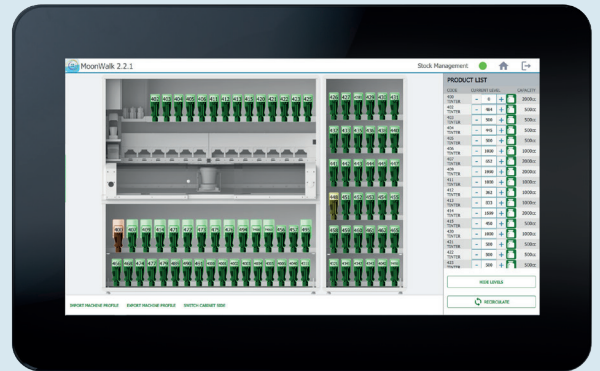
MoonWalk 2.2.1

Stock Management

PRODUCT LIST

CODE CURRENT LEVEL CAPACITY

| CODE | CURRENT LEVEL | CAPACITY |
|---|---|---|
| 400 TINTER | 0 | 2000cc |
| 401 TINTER | 965 | 500cc |
| 402 TINTER | 500 | 500cc |
| 404 TINTER | 995 | 500cc |
| 405 TINTER | 500 | 500cc |
| 406 TINTER | 1000 | 1000cc |
| 407 TINTER | 852 | 2000cc |
| 408 TINTER | 1000 | 2000cc |
| 411 TINTER | 1000 | 1000cc |
| 412 TINTER | 962 | 1000cc |
| 413 TINTER | 855 | 1000cc |
| 414 TINTER | 1599 | 2000cc |
| 418 TINTER | 900 | 1000cc |
| 420 TINTER | 1000 | 1000cc |
| 421 TINTER | 500 | 500cc |
| 422 TINTER | 500 | 500cc |

HIDE LEVELS

RECALCULATE

IMPORT MACHINE PROFILE EXPORT MACHINE PROFILE SWITCH CABINET VIEW